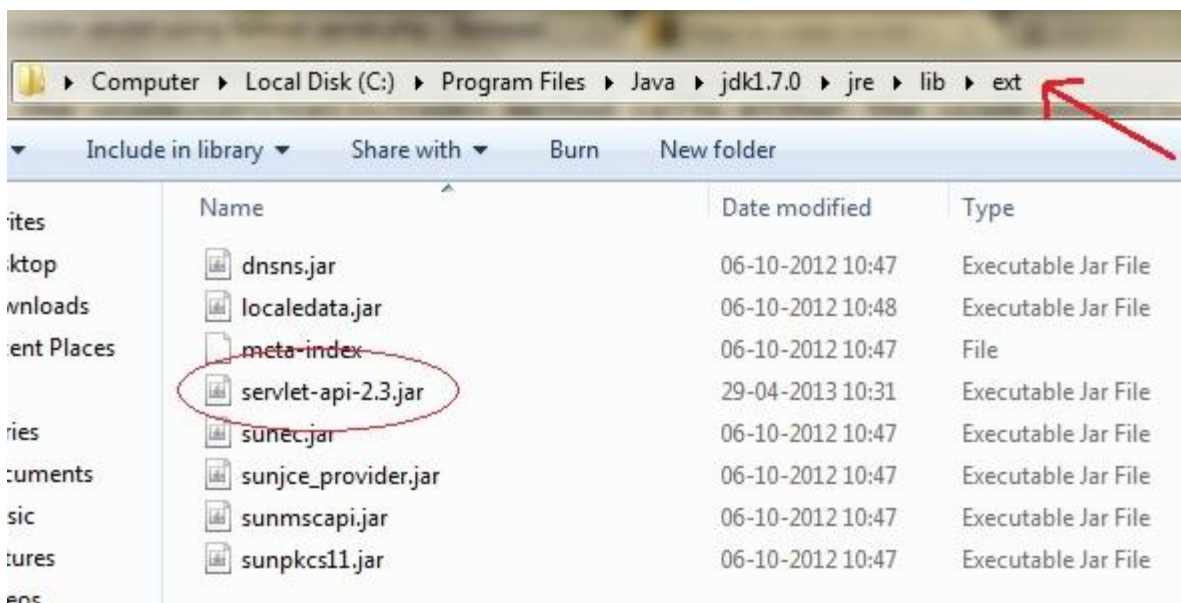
▸ Computer ▸ Local Disk (C:) ▸ Program Files ▸ Java ▸ jdk1.7.0 ▸ jre ▸ lib ▸ ext

Include in library ▾ Share with ▾ Burn New folder

rites
ktop
wnloads
ent Places

ries
cuments
sic
tures
eos

| Name | Date modified | Type |
|---|---|---|
| dnsns.jar | 06-10-2012 10:47 | Executable Jar File |
| localedata.jar | 06-10-2012 10:48 | Executable Jar File |
| meta-index | 06-10-2012 10:47 | File |
| servlet-api-2.3.jar | 29-04-2013 10:31 | Executable Jar File |
| sunec.jar | 06-10-2012 10:47 | Executable Jar File |
| sunjce_provider.jar | 06-10-2012 10:47 | Executable Jar File |
| sunmscapi.jar | 06-10-2012 10:47 | Executable Jar File |
| sunpkcs11.jar | 06-10-2012 10:47 | Executable Jar File |